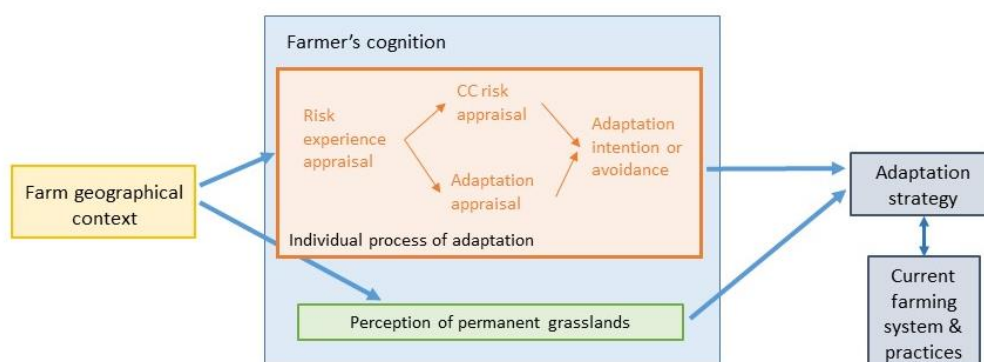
Farmer's cognition

Risk experience appraisal

CC risk appraisal

Adaptation appraisal

Adaptation intention or avoidance

Individual process of adaptation

Farm geographical context

Perception of permanent grasslands

Adaptation strategy

Current farming system & practices